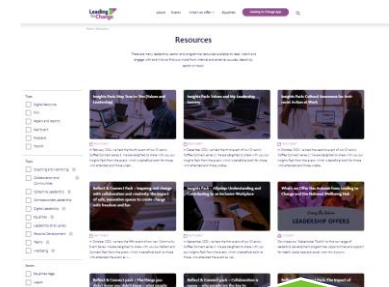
Leading the Change

About Events What we offer Resources

Resources

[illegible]

Type
Digital Resources
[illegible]
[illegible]
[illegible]
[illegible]
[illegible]

Topic
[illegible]
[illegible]
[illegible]
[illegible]
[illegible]
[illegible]
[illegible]
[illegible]
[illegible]
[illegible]
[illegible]

Sort
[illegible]
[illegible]

Insights Pack: Step Two to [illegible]

Insights Pack: Ideas and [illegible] Leadership

Insights Pack: Cultural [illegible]

Reflect & Connect Pack – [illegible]

Insights Pack – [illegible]

What's on Offer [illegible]

LEADERSHIP OFFERS

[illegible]

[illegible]

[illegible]